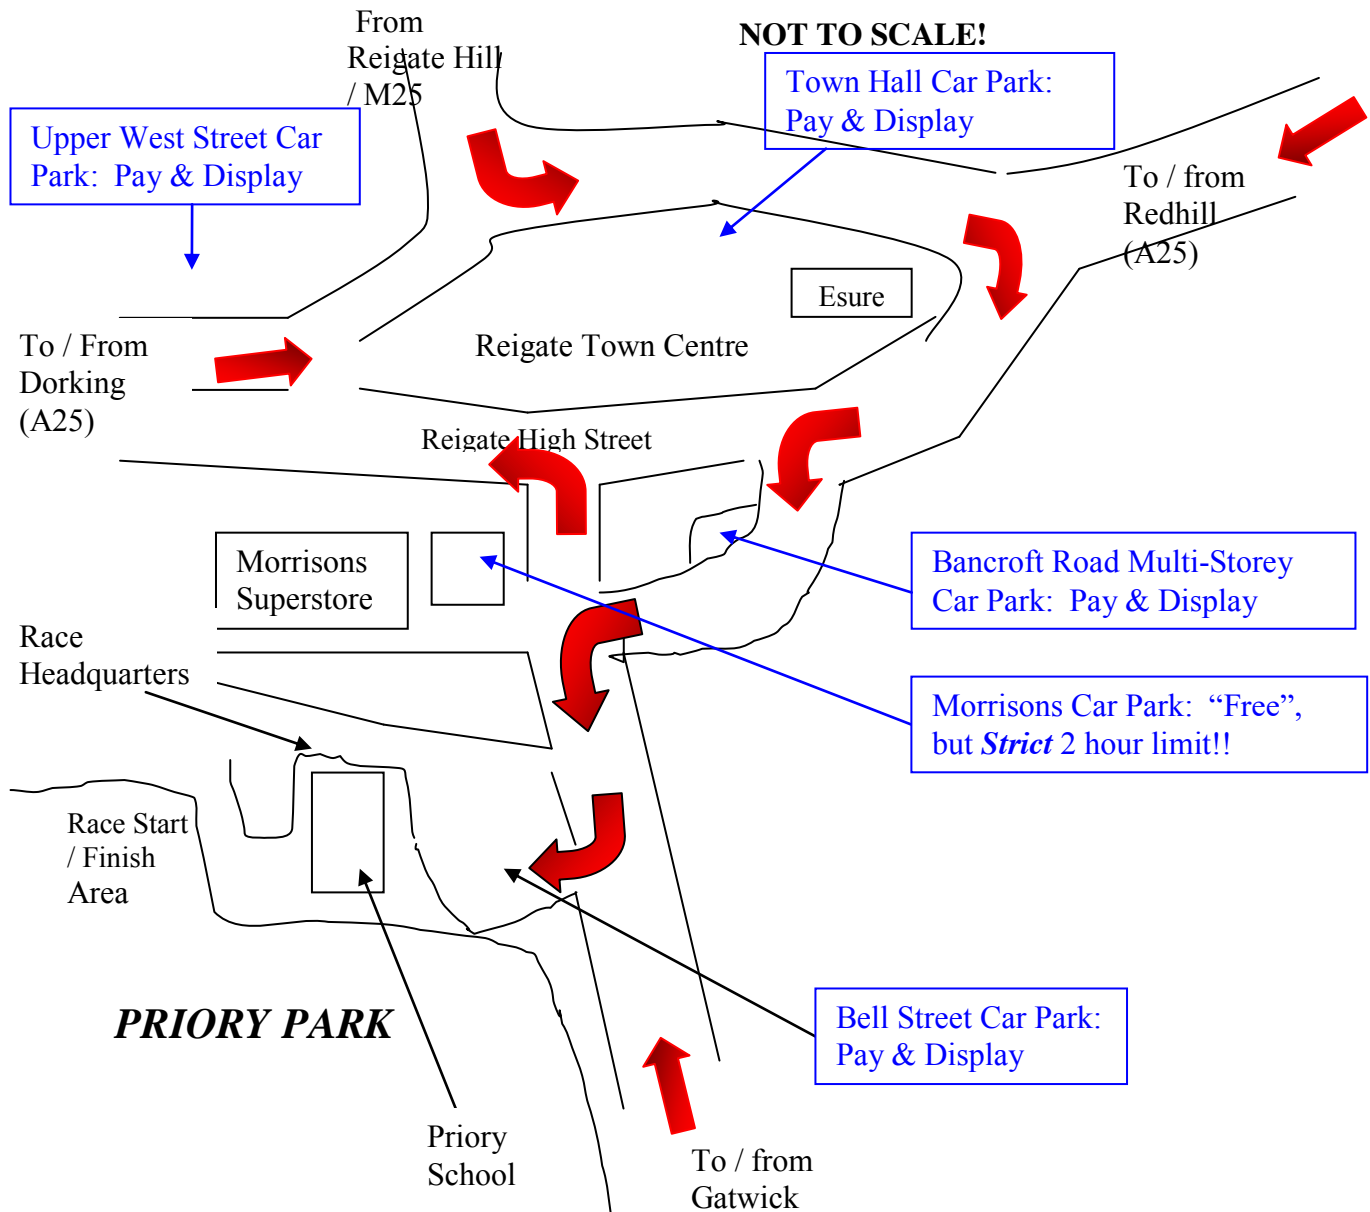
From Reigate Hill / M25

NOT TO SCALE!

Town Hall Car Park: Pay & Display

Upper West Street Car Park: Pay & Display

To / from Redhill (A25)

Esure

To / From Dorking (A25)

Reigate Town Centre

Reigate High Street

Morrisons Superstore

Bancroft Road Multi-Storey Car Park: Pay & Display

Race Headquarters

Morrisons Car Park: "Free", but ***Strict*** 2 hour limit!!

Race Start / Finish Area

***PRIORY PARK***

Bell Street Car Park: Pay & Display

Priory School

To / from Gatwick